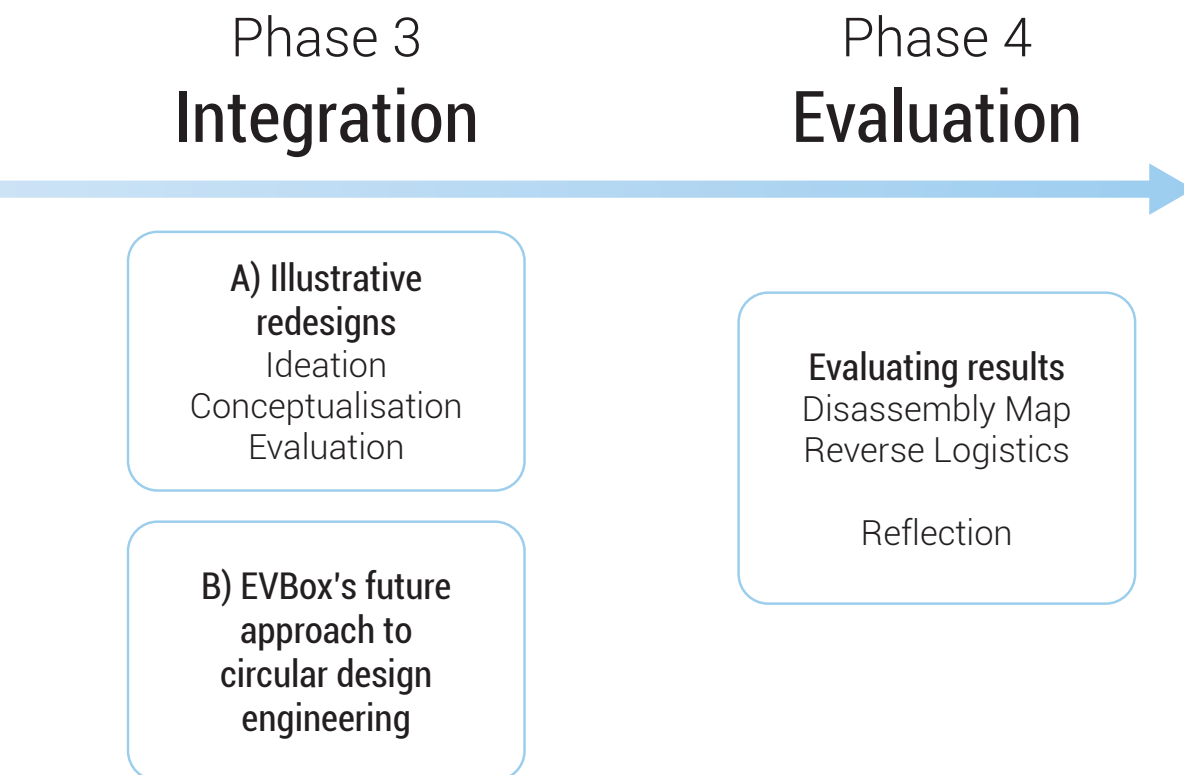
Phase 3
Integration

Phase 4
Evaluation

A) Illustrative redesigns
Ideation
Conceptualisation
Evaluation

B) EVBox's future approach to circular design engineering

Evaluating results
Disassembly Map
Reverse Logistics

Reflection